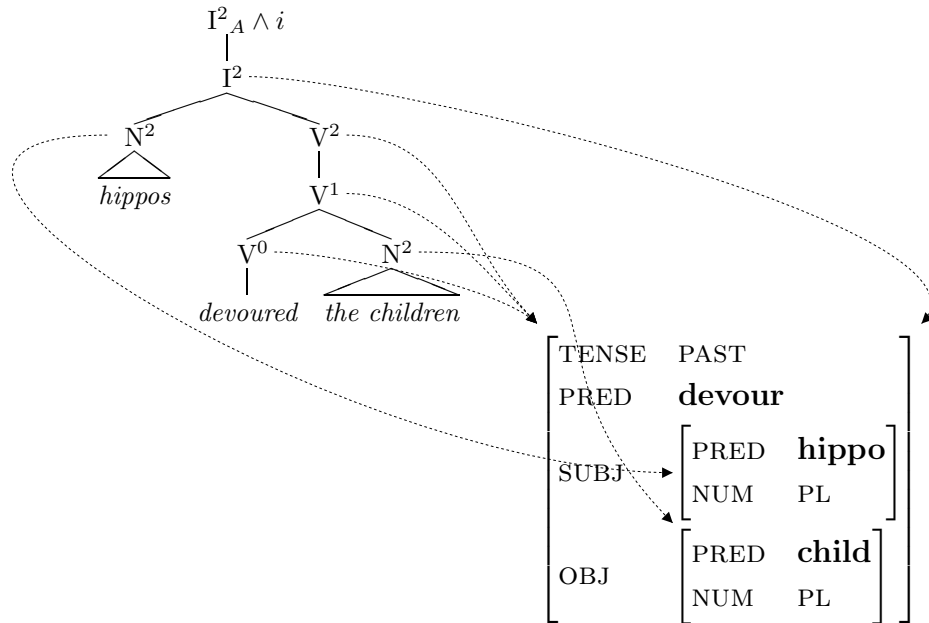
$I^2{}_A \wedge i$

$I^2$

$N^2$

hippos

$V^2$

$V^1$

$V^0$

devoured

$N^2$

the children

| | |
|---|---|
| TENSE | PAST |
| PRED | **devour** |
| SUBJ | PRED **hippo**<br>NUM PL |
| OBJ | PRED **child**<br>NUM PL |